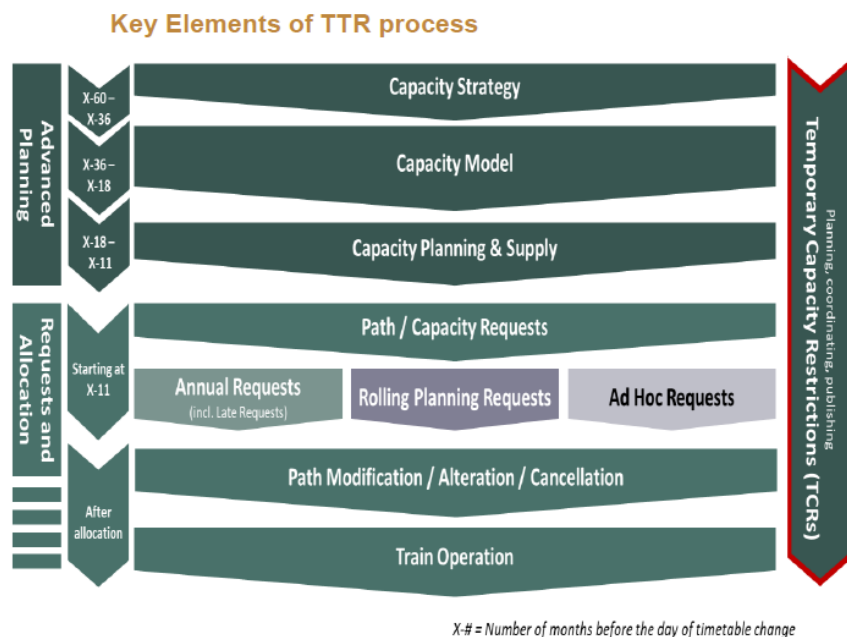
Key Elements of TTR process

Advanced Planning

X-60 – X-36

Capacity Strategy

X-36 – X-18

Capacity Model

X-18 – X-11

Capacity Planning & Supply

Requests and Allocation

Starting at X-11

Path / Capacity Requests

Annual Requests
(incl. Late Requests)

Rolling Planning Requests

Ad Hoc Requests

After allocation

Path Modification / Alteration / Cancellation

Train Operation

Temporary Capacity Restrictions (TCRs)
Planning, coordinating, publishing

X-# = Number of months before the day of timetable change